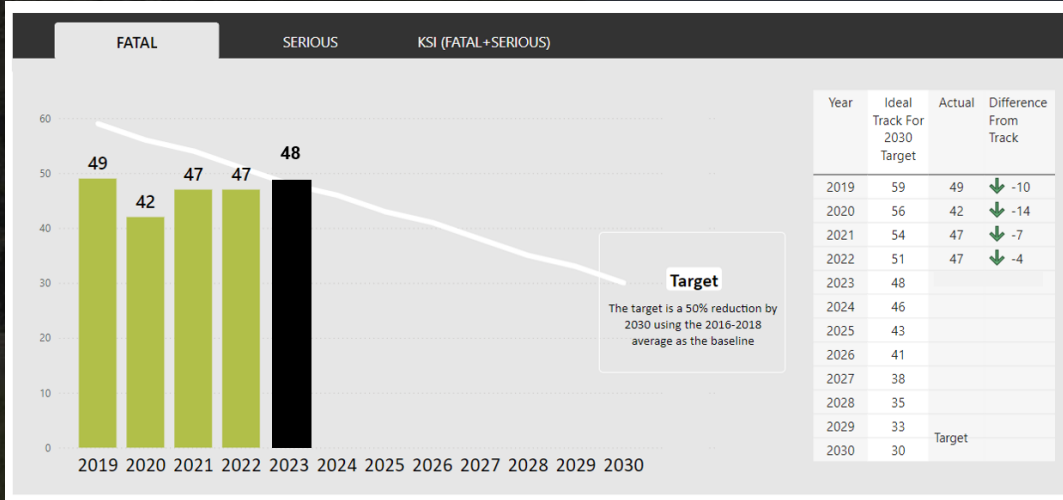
FATAL SERIOUS KSI (FATAL+SERIOUS)

60
50
40
30
20
10
0

49 42 47 47 48

2019 2020 2021 2022 2023 2024 2025 2026 2027 2028 2029 2030

Target

The target is a 50% reduction by 2030 using the 2016-2018 average as the baseline

| Year | Ideal Track For 2030 Target | Actual | Difference From Track |
|---|---|---|---|
| 2019 | 59 | 49 | -10 |
| 2020 | 56 | 42 | -14 |
| 2021 | 54 | 47 | -7 |
| 2022 | 51 | 47 | -4 |
| 2023 | 48 | | |
| 2024 | 46 | | |
| 2025 | 43 | | |
| 2026 | 41 | | |
| 2027 | 38 | | |
| 2028 | 35 | | |
| 2029 | 33 | Target | |
| 2030 | 30 | | |